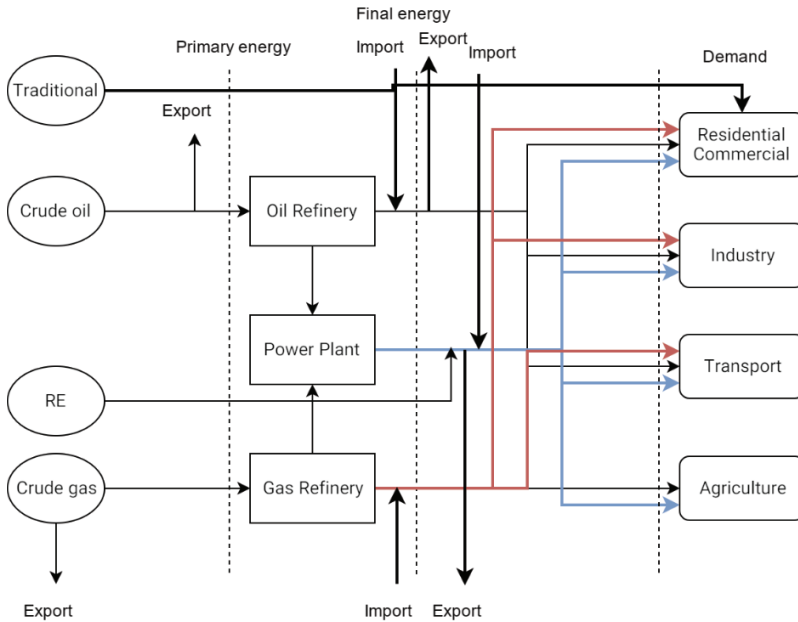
Final energy

Primary energy

Import

Export

Import

Demand

Traditional

Export

Residential
Commercial

Crude oil

Oil Refinery

Industry

Power Plant

Transport

RE

Crude gas

Gas Refinery

Agriculture

Export

Import

Export